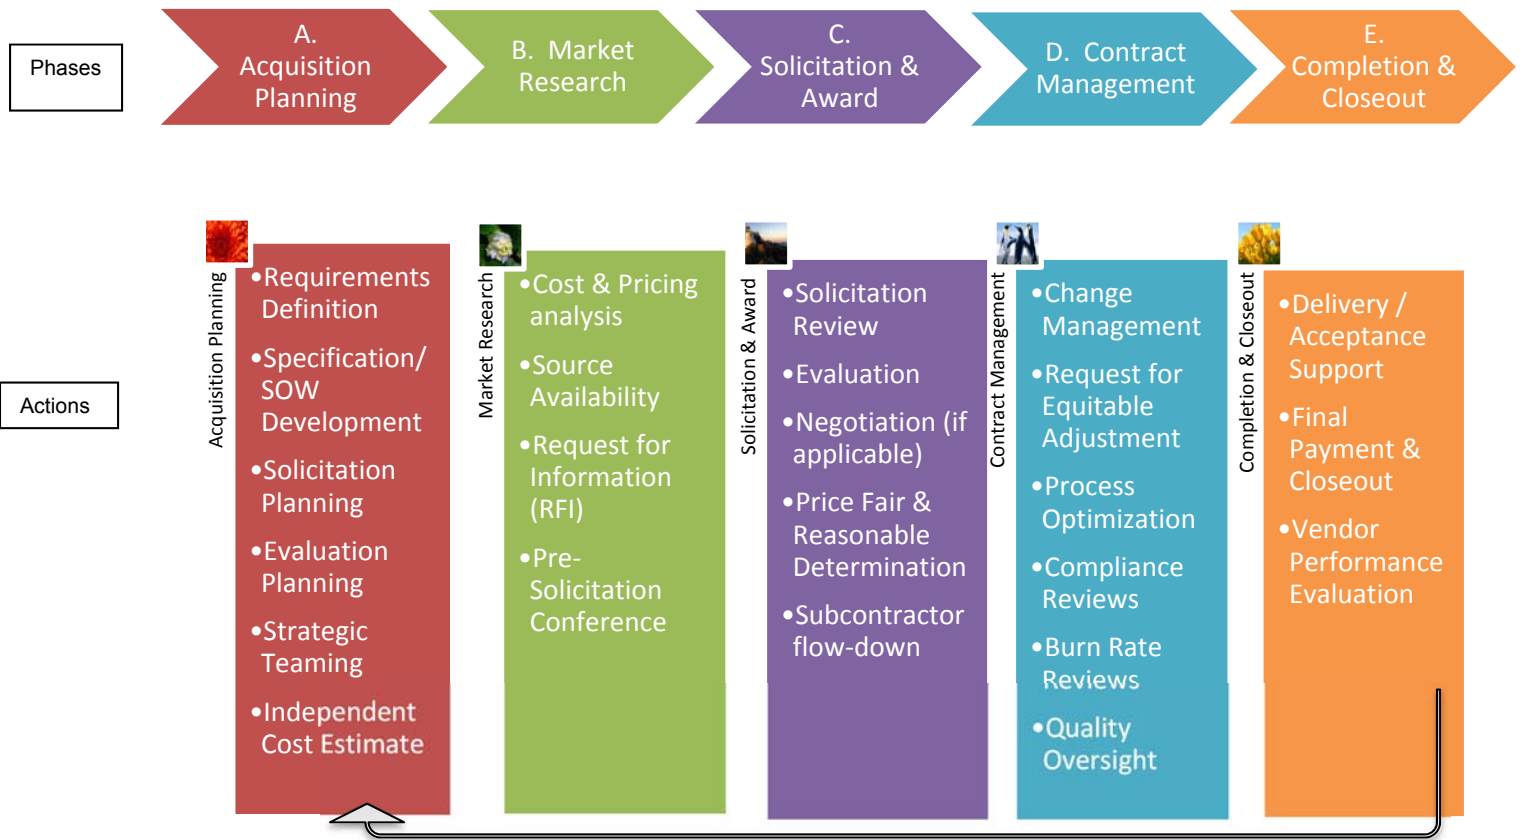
Phases

A. Acquisition Planning

B. Market Research

C. Solicitation & Award

D. Contract Management

E. Completion & Closeout

Actions

Acquisition Planning

•Requirements Definition

•Specification/ SOW Development

•Solicitation Planning

•Evaluation Planning

•Strategic Teaming

•Independent Cost Estimate

Market Research

•Cost & Pricing analysis

•Source Availability

•Request for Information (RFI)

•Pre-Solicitation Conference

Solicitation & Award

•Solicitation Review

•Evaluation

•Negotiation (if applicable)

•Price Fair & Reasonable Determination

•Subcontractor flow-down

Contract Management

•Change Management

•Request for Equitable Adjustment

•Process Optimization

•Compliance Reviews

•Burn Rate Reviews

•Quality Oversight

Completion & Closeout

•Delivery / Acceptance Support

•Final Payment & Closeout

•Vendor Performance Evaluation